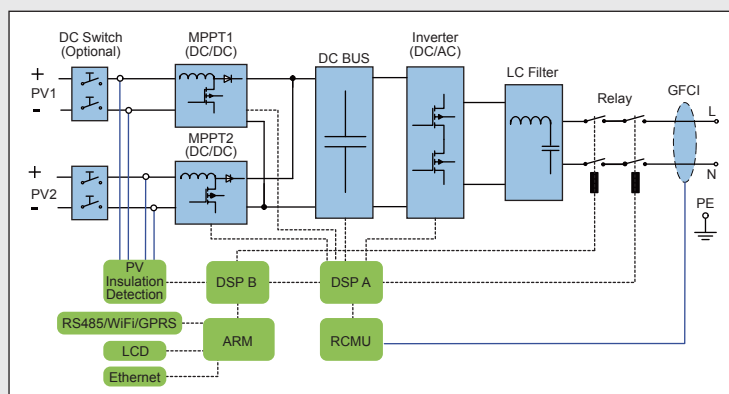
DC Switch (Optional)

MPPT1 (DC/DC)

DC BUS

Inverter (DC/AC)

LC Filter

Relay

GFCI

L

N

PE

+

PV1

-

+

PV2

-

MPPT2 (DC/DC)

PV Insulation Detection

DSP B

DSP A

RS485/WiFi/GPRS

ARM

RCMU

LCD

Ethernet